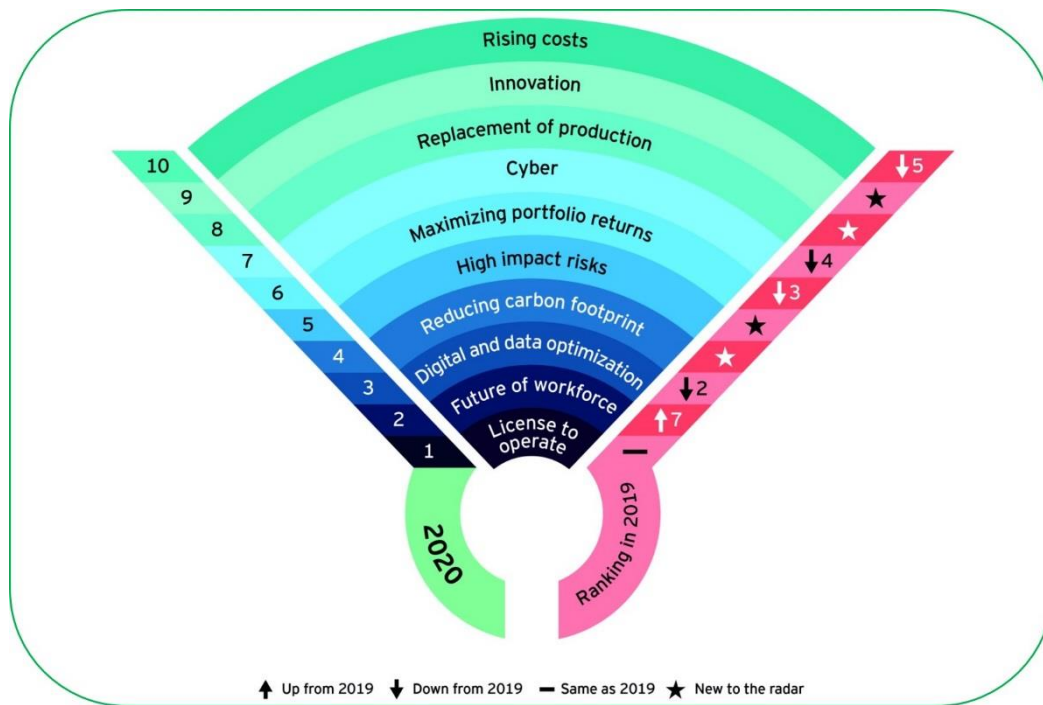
Rising costs
Innovation
Replacement of production
Cyber
Maximizing portfolio returns
High impact risks
Reducing carbon footprint
Digital and data optimization
Future of workforce
License to operate

10
9
8
7
6
5
4
3
2
1

2020

↓5
★
★
↓4
↓3
★
★
↓2
↑7
—

Ranking in 2019

↑ Up from 2019 ↓ Down from 2019 — Same as 2019 ★ New to the radar